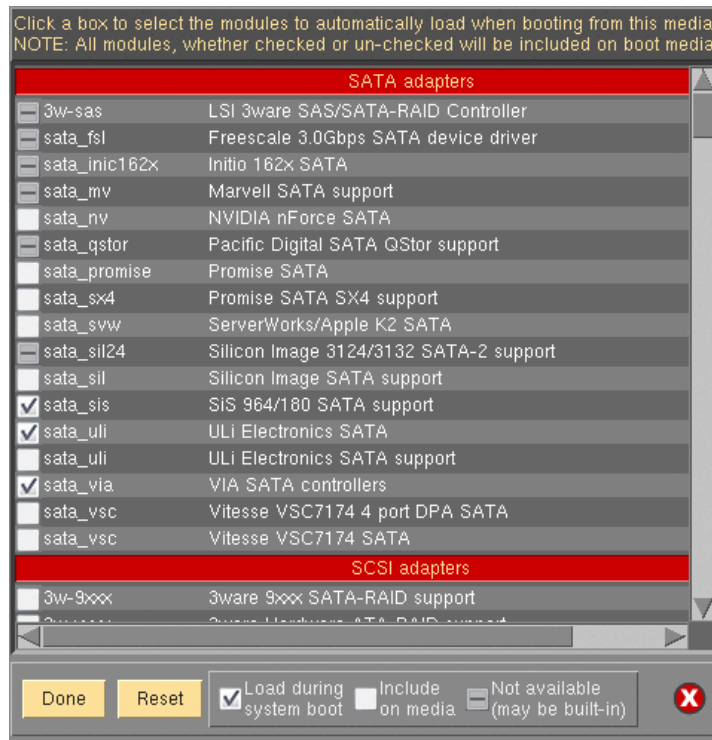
Click a box to select the modules to automatically load when booting from this media
NOTE: All modules, whether checked or un-checked will be included on boot media

| SATA adapters | |
|---|---|
| 3w-sas | LSI 3ware SAS/SATA-RAID Controller |
| sata_fsl | Freescale 3.0Gbps SATA device driver |
| sata_inic162x | Initio 162x SATA |
| sata_mv | Marvell SATA support |
| sata_nv | NVIDIA nForce SATA |
| sata_qstor | Pacific Digital SATA QStor support |
| sata_promise | Promise SATA |
| sata_sx4 | Promise SATA SX4 support |
| sata_svw | ServerWorks/Apple K2 SATA |
| sata_sil24 | Silicon Image 3124/3132 SATA-2 support |
| sata_sil | Silicon Image SATA support |
| sata_sis | SiS 964/180 SATA support |
| sata_uli | ULi Electronics SATA |
| sata_uli | ULi Electronics SATA support |
| sata_via | VIA SATA controllers |
| sata_vsc | Vitesse VSC7174 4 port DPA SATA |
| sata_vsc | Vitesse VSC7174 SATA |
| SCSI adapters | |
| 3w-9xxx | 3ware 9xxx SATA-RAID support |
| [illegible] | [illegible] |

Done Reset Load during system boot Include on media Not available (may be built-in)